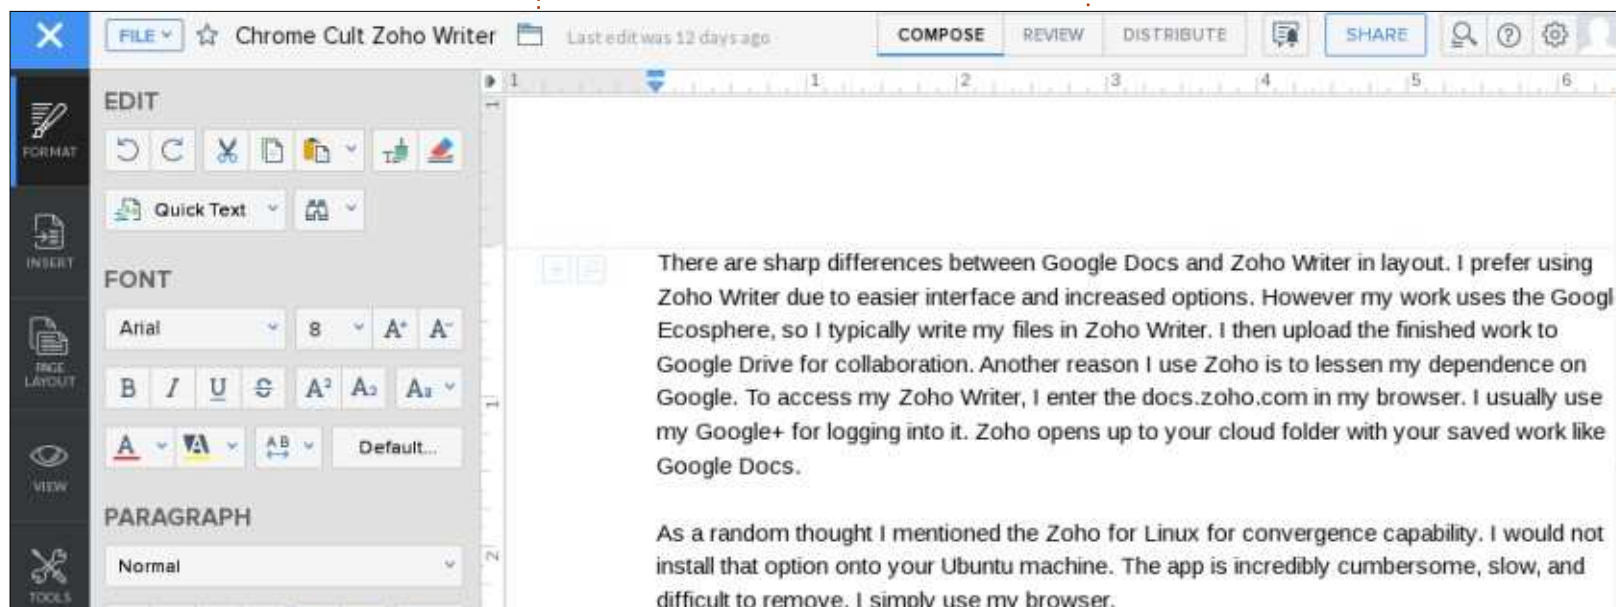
FILE Chrome Cult Zoho Writer Last edit was 12 days ago

COMPOSE REVIEW DISTRIBUTE SHARE

FORMAT

INSERT

PAGE LAYOUT

VIEW

TOOLS

EDIT

Quick Text

FONT

Arial 8

B I U S $A^2$ $A_2$

Default...

PARAGRAPH

Normal

1 2 3 4 5 6

There are sharp differences between Google Docs and Zoho Writer in layout. I prefer using Zoho Writer due to easier interface and increased options. However my work uses the Googl Ecosphere, so I typically write my files in Zoho Writer. I then upload the finished work to Google Drive for collaboration. Another reason I use Zoho is to lessen my dependence on Google. To access my Zoho Writer, I enter the docs.zoho.com in my browser. I usually use my Google+ for logging into it. Zoho opens up to your cloud folder with your saved work like Google Docs.

As a random thought I mentioned the Zoho for Linux for convergence capability. I would not install that option onto your Ubuntu machine. The app is incredibly cumbersome, slow, and difficult to remove. I simply use my browser.